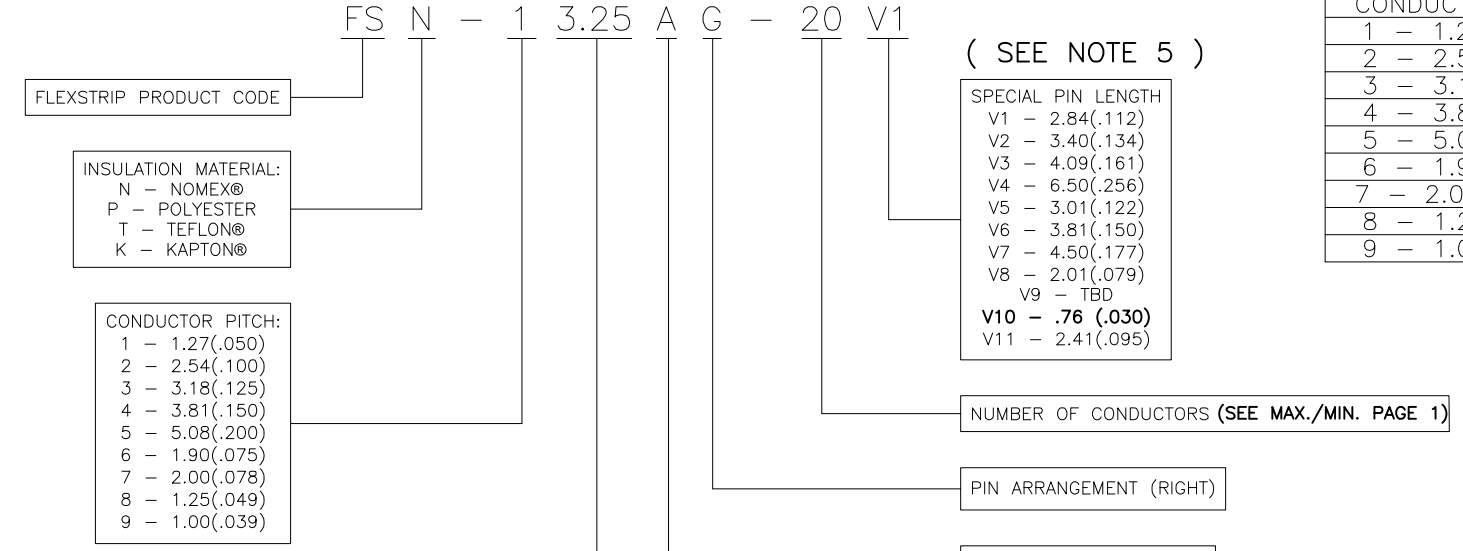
FS N – 1 3.25 A G – 20 V1

( SEE NOTE 5 )

FLEXSTRIP PRODUCT CODE

INSULATION MATERIAL:
N – NOMEX®
P – POLYESTER
T – TEFLON®
K – KAPTON®

CONDUCTOR PITCH:
1 – 1.27(.050)
2 – 2.54(.100)
3 – 3.18(.125)
4 – 3.81(.150)
5 – 5.08(.200)
6 – 1.90(.075)
7 – 2.00(.078)
8 – 1.25(.049)
9 – 1.00(.039)

SPECIAL PIN LENGTH
V1 – 2.84(.112)
V2 – 3.40(.134)
V3 – 4.09(.161)
V4 – 6.50(.256)
V5 – 3.01(.122)
V6 – 3.81(.150)
V7 – 4.50(.177)
V8 – 2.01(.079)
V9 – TBD
V10 – .76 (.030)
V11 – 2.41(.095)

NUMBER OF CONDUCTORS (SEE MAX./MIN. PAGE 1)

PIN ARRANGEMENT (RIGHT)

| CONDUC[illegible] |
|---|
| 1 – 1.2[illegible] |
| 2 – 2.5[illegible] |
| 3 – 3.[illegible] |
| 4 – 3.8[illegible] |
| 5 – 5.0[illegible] |
| 6 – 1.9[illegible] |
| 7 – 2.0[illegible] |
| 8 – 1.2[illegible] |
| 9 – 1.0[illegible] |